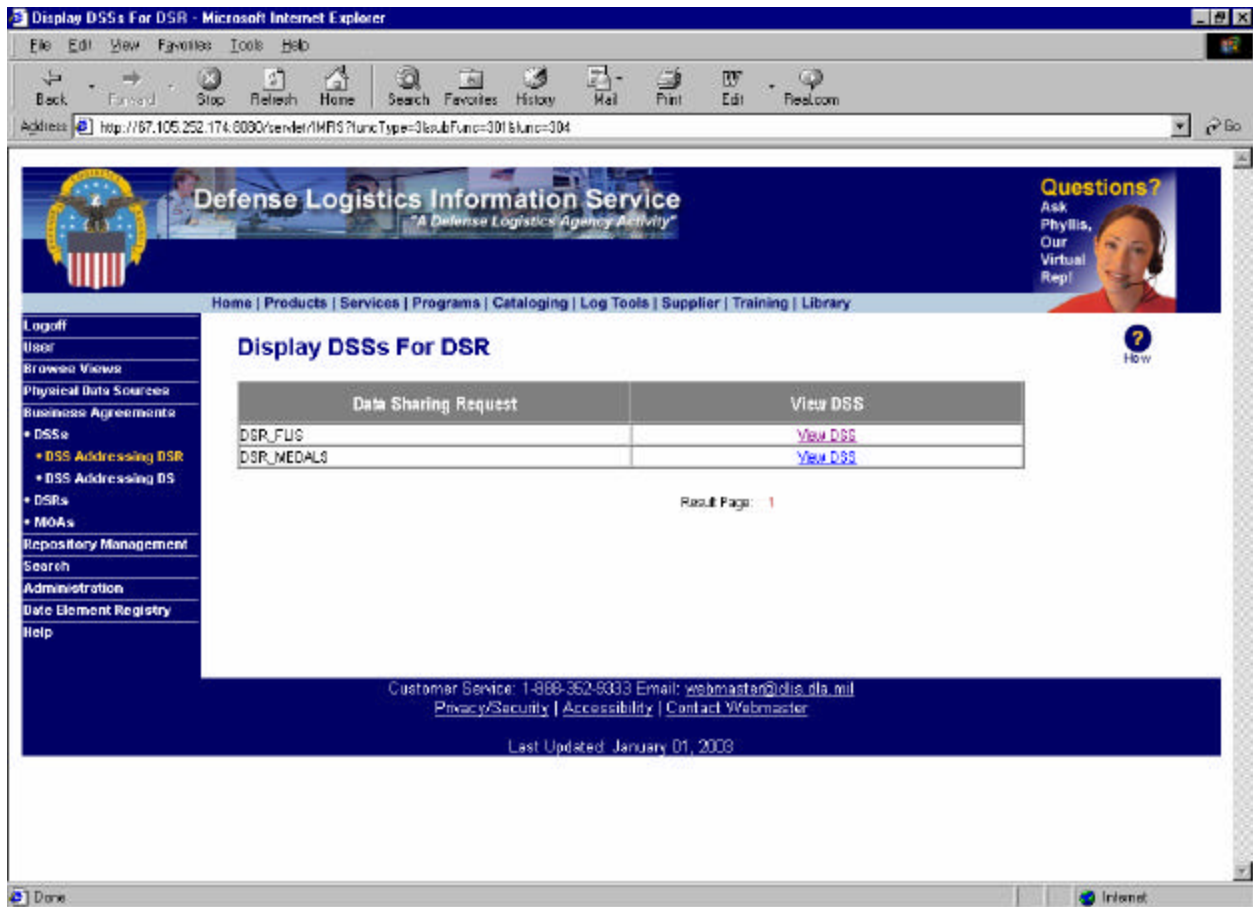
Display DSSs For DSR - Microsoft Internet Explorer

File Edit View Favorites Tools Help

Back Forward Stop Refresh Home Search Favorites History Mail Print Edit Real.com

Address http://67.105.252.174:8080/servlet/IMRS?funcType=3&subFunc=301&func=304

Go

Defense Logistics Information Service
"A Defense Logistics Agency Activity"

Questions? Ask Phyllis, Our Virtual Rep!

Home | Products | Services | Programs | Cataloging | Log Tools | Supplier | Training | Library

Logoff
User
Browse Views
Physical Data Sources
Business Agreements
• DSSs
• DSS Addressing DSR
• DSS Addressing DS
• DSRs
• MOAs
Repository Management
Search
Administration
Data Element Registry
Help

Display DSSs For DSR

How

| Data Sharing Request | View DSS |
|---|---|
| DSR_FLIS | View DSS |
| DSR_MEDALS | View DSS |

Result Page: 1

Customer Service: 1-888-352-9333 Email: webmaster@dlis.dla.mil
Privacy/Security | Accessibility | Contact Webmaster

Last Updated: January 01, 2003

Done

Internet